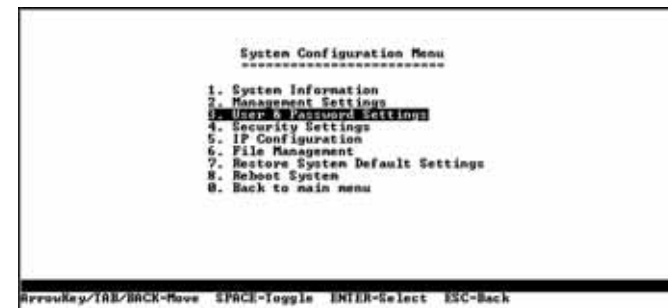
System Configuration Menu
========================

1. System Information
2. Management Settings
3. User & Password Settings
4. Security Settings
5. IP Configuration
6. File Management
7. Restore System Default Settings
8. Reboot System
0. Back to main menu

ArrowKey/TAB/BACK=Move SPACE=Toggle ENTER=Select ESC=Back